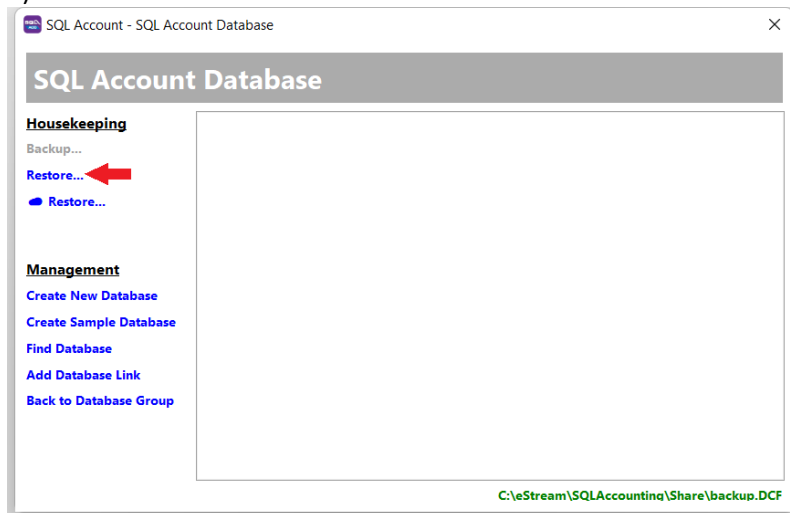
SQL Account - SQL Account Database

×

SQL Account Database

Housekeeping

Backup...

Restore...

Restore...

Management

Create New Database

Create Sample Database

Find Database

Add Database Link

Back to Database Group

C:\eStream\SQLAccounting\Share\backup.DCF